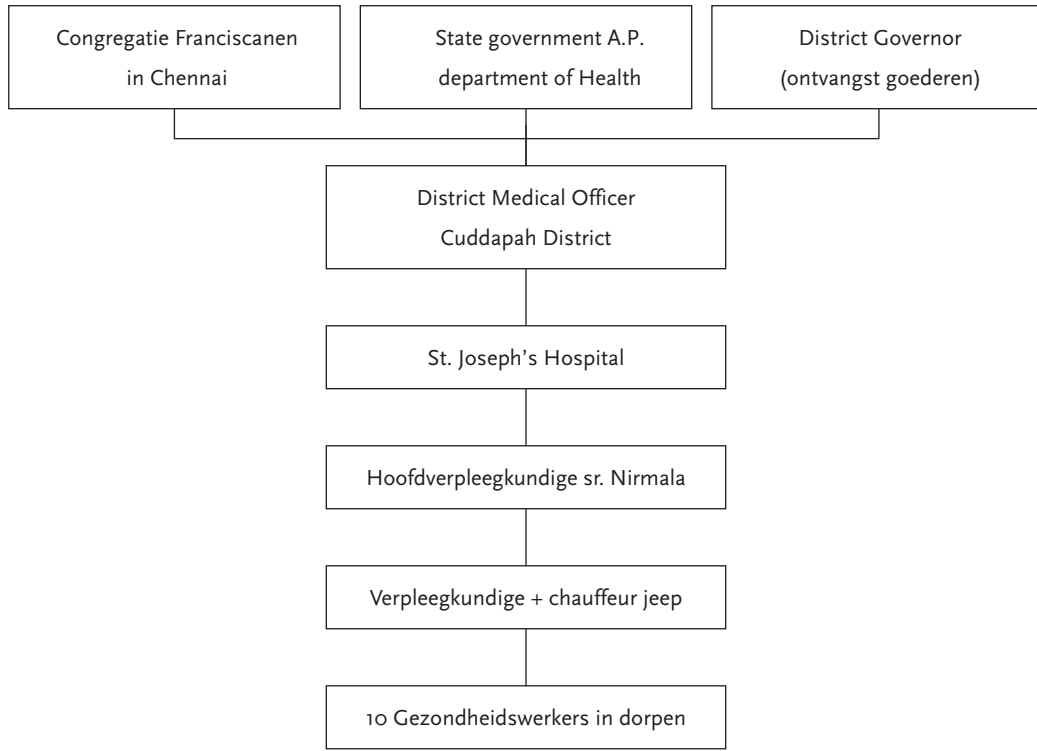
Congregatie Franciscanen in Chennai

State government A.P. department of Health

District Governor (ontvangst goederen)

District Medical Officer Cuddapah District

St. Joseph's Hospital

Hoofdverpleegkundige sr. Nirmala

Verpleegkundige + chauffeur jeep

10 Gezondheidswerkers in dorpen